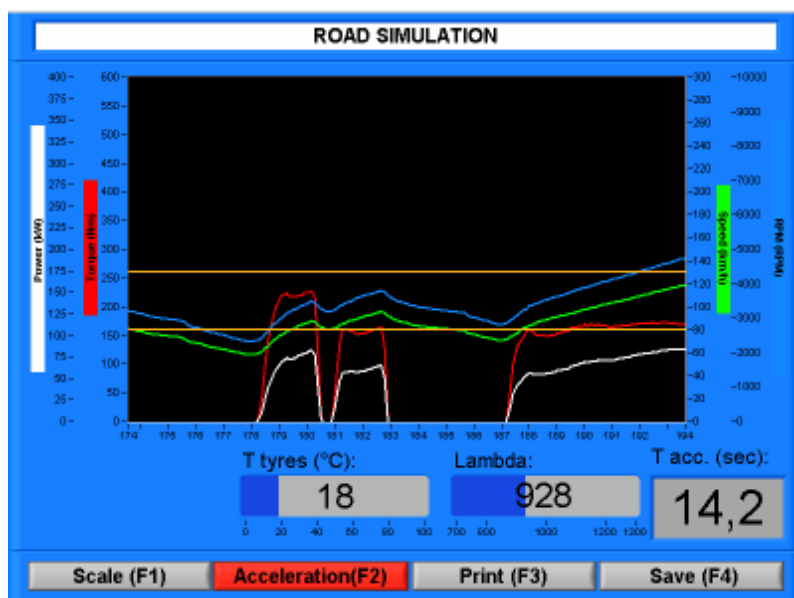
ROAD SIMULATION

Power (kW)
Torque (Nm)
Speed (km/h)
RPM (RPM)

400
375
350
325
300
275
250
225
200
175
150
125
100
75
50
25
0

600
550
500
450
400
350
300
250
200
150
100
50
0

300
280
260
240
220
200
180
160
140
120
100
80
60
40
20
0

10000
9000
8000
7000
6000
5000
4000
3000
2000
1000
0

174 175 176 177 178 179 180 181 182 183 184 185 186 187 188 189 190 191 192 193 194

T tyres (°C):
18
0 20 40 60 80 100

Lambda:
928
700 800 1000 1200 1300

T acc. (sec):
14,2

Scale (F1)
Acceleration(F2)
Print (F3)
Save (F4)